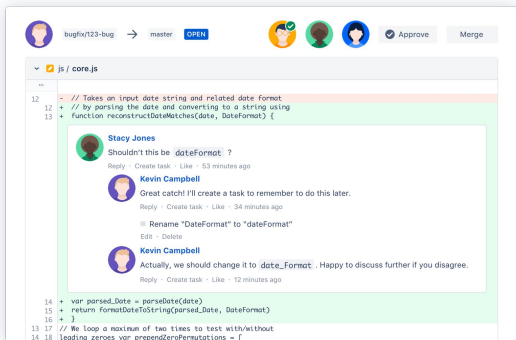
bugfix/123-bug → master OPEN

Approve Merge

js / core.js

...

12 - // Takes an input date string and related date format
12 + // by parsing the date and converting to a string using
13 + function reconstructDateMatches(date, DateFormat) {

Stacy Jones
Shouldn't this be dateFormat ?
Reply · Create task · Like · 53 minutes ago

Kevin Campbell
Great catch! I'll create a task to remember to do this later.
Reply · Create task · Like · 34 minutes ago

Rename "DateFormat" to "dateFormat"
Edit · Delete

Kevin Campbell
Actually, we should change it to date_Format . Happy to discuss further if you disagree.
Reply · Create task · Like · 12 minutes ago

14 + var parsed_Date = parseDate(date)
15 + return formatDateToString(parsed_Date, DateFormat)
16 + }
13 17 // We loop a maximum of two times to test with/without
14 18 leading zeroes var prependZeroPermutations = [